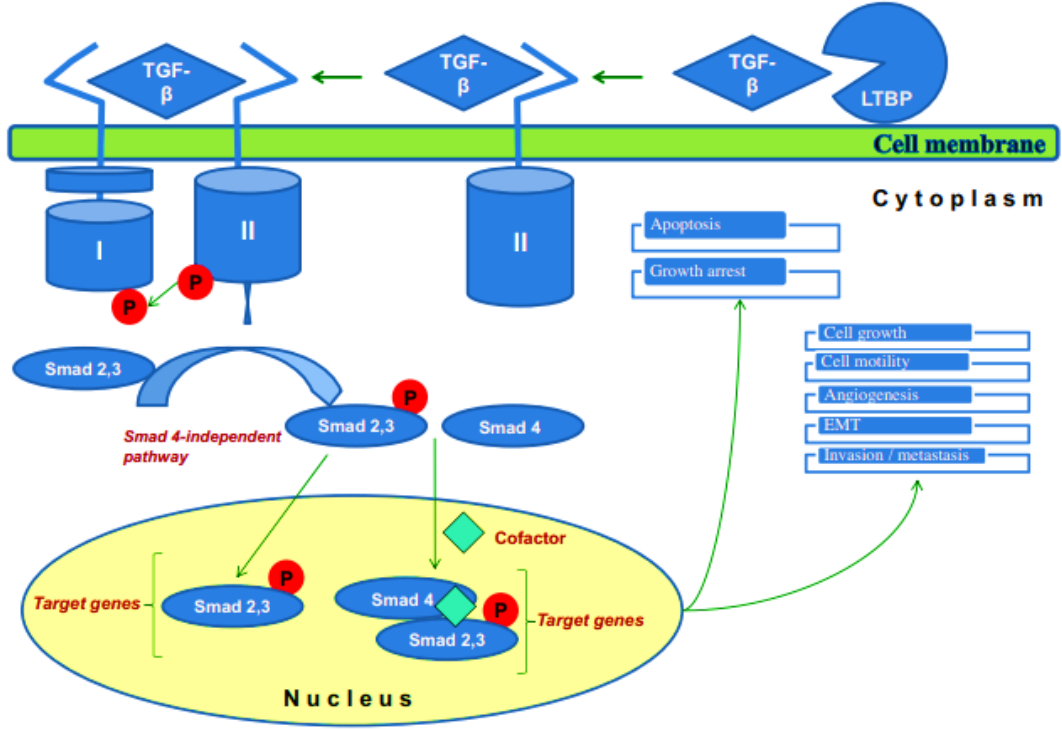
TGF-β

TGF-β

TGF-β

LTBP

Cell membrane

Cytoplasm

I

II

II

P

P

Apoptosis

Growth arrest

Cell growth

Cell motility

Angiogenesis

EMT

Invasion / metastasis

Smad 2,3

P

Smad 2,3

Smad 4

Smad 4-independent pathway

Cofactor

Target genes

P

Smad 2,3

Smad 4

P

Smad 2,3

Target genes

Nucleus